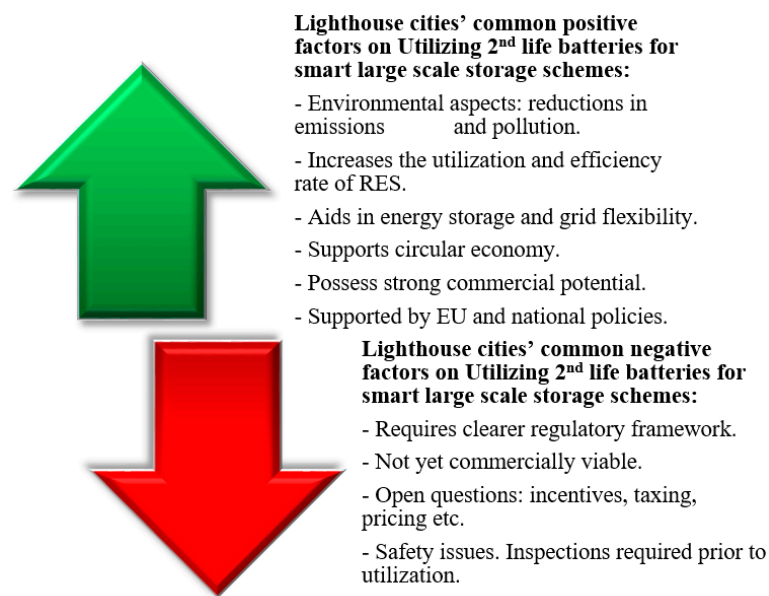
**Lighthouse cities' common positive factors on Utilizing 2$^{nd}$ life batteries for smart large scale storage schemes:**

- Environmental aspects: reductions in emissions and pollution.

- Increases the utilization and efficiency rate of RES.

- Aids in energy storage and grid flexibility.

- Supports circular economy.

- Possess strong commercial potential.

- Supported by EU and national policies.

**Lighthouse cities' common negative factors on Utilizing 2$^{nd}$ life batteries for smart large scale storage schemes:**

- Requires clearer regulatory framework.

- Not yet commercially viable.

- Open questions: incentives, taxing, pricing etc.

- Safety issues. Inspections required prior to utilization.